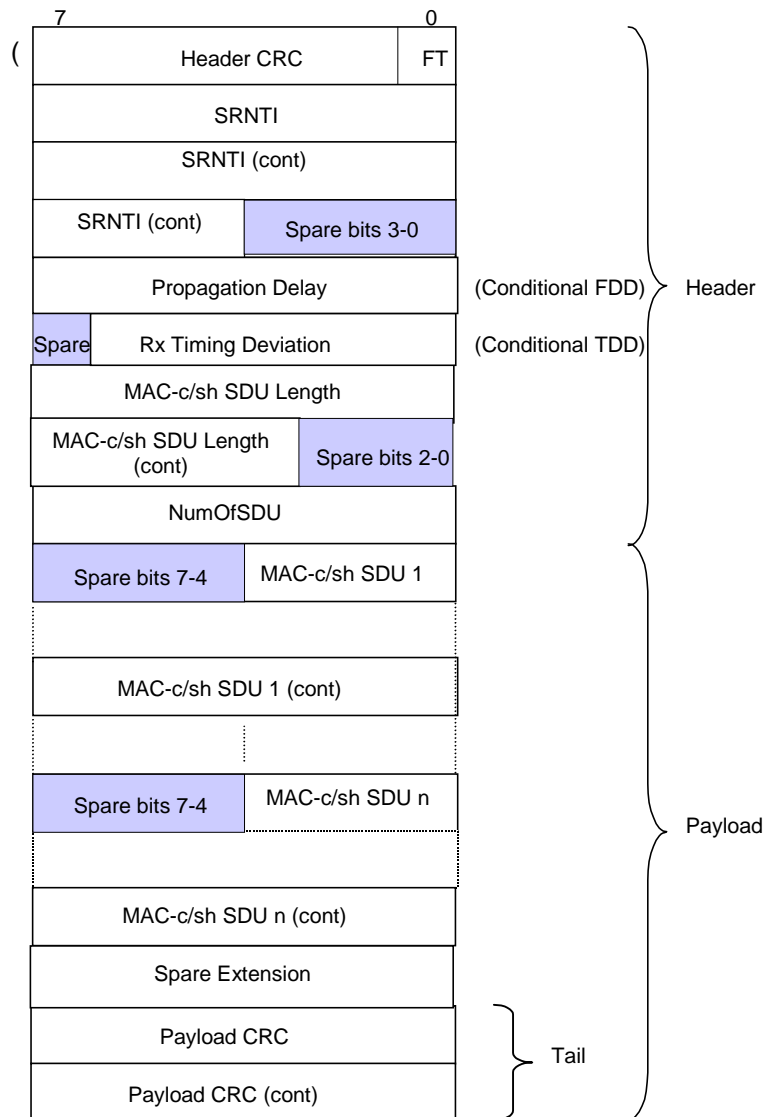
7 0

(

| Header CRC | FT |
|---|---|

SRNTI

SRNTI (cont)

| SRNTI (cont) | Spare bits 3-0 |
|---|---|

Propagation Delay (Conditional FDD)

| Spare | Rx Timing Deviation |
|---|---|

(Conditional TDD)

Header

MAC-c/sh SDU Length

| MAC-c/sh SDU Length (cont) | Spare bits 2-0 |
|---|---|

NumOfSDU

| Spare bits 7-4 | MAC-c/sh SDU 1 |
|---|---|

MAC-c/sh SDU 1 (cont)

| Spare bits 7-4 | MAC-c/sh SDU n |
|---|---|

Payload

MAC-c/sh SDU n (cont)

Spare Extension

Payload CRC

Tail

Payload CRC (cont)